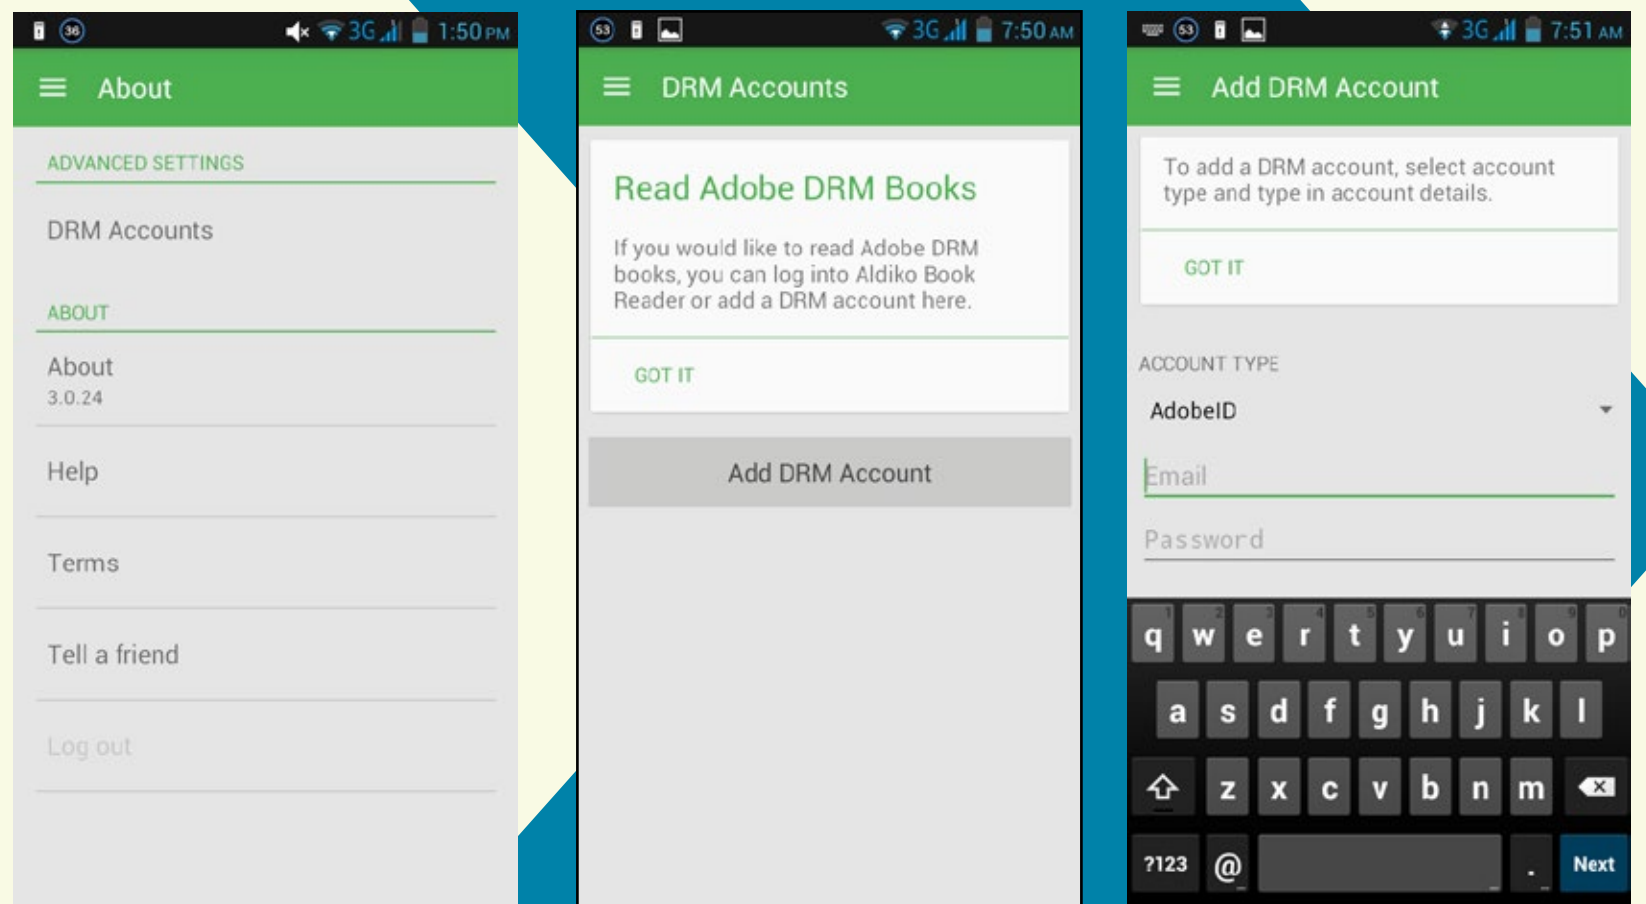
36 3G 1:50 PM

About

ADVANCED SETTINGS

DRM Accounts

ABOUT

About
3.0.24

Help

Terms

Tell a friend

Log out

53 3G 7:50 AM

DRM Accounts

Read Adobe DRM Books

If you would like to read Adobe DRM books, you can log into Aldiko Book Reader or add a DRM account here.

GOT IT

Add DRM Account

53 3G 7:51 AM

Add DRM Account

To add a DRM account, select account type and type in account details.

GOT IT

ACCOUNT TYPE

AdobeID

Email

Password

q w e r t y u i o p
a s d f g h j k l
z x c v b n m
?123 @ . Next